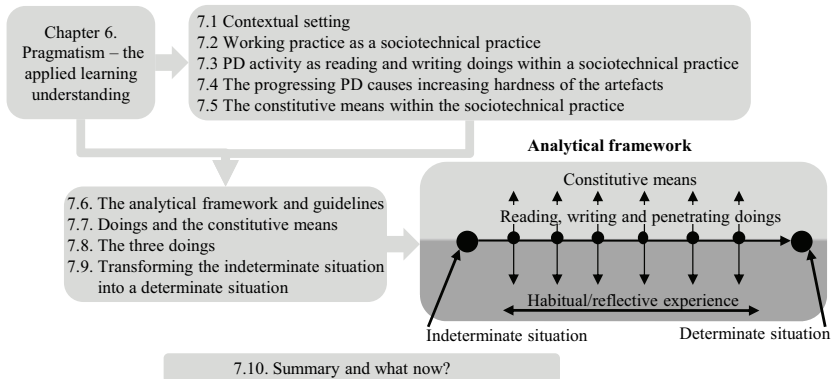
Chapter 6. Pragmatism – the applied learning understanding

7.1 Contextual setting
7.2 Working practice as a sociotechnical practice
7.3 PD activity as reading and writing doings within a sociotechnical practice
7.4 The progressing PD causes increasing hardness of the artefacts
7.5 The constitutive means within the sociotechnical practice

Analytical framework

7.6. The analytical framework and guidelines
7.7. Doings and the constitutive means
7.8. The three doings
7.9. Transforming the indeterminate situation into a determinate situation

Constitutive means
Reading, writing and penetrating doings
Habitual/reflective experience
Indeterminate situation
Determinate situation

7.10. Summary and what now?